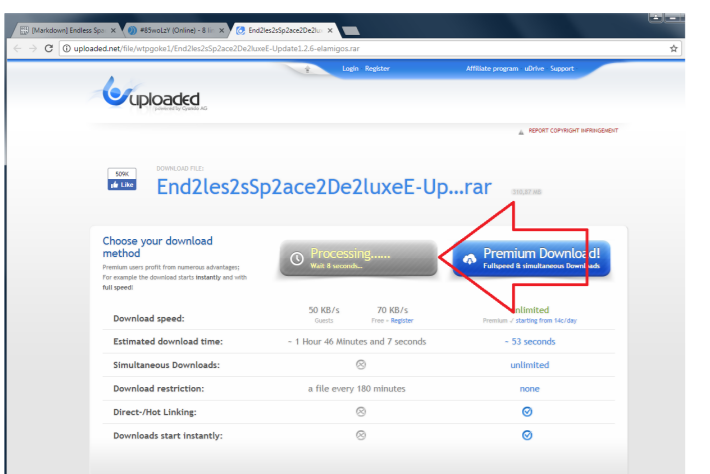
[Markdown] Endless Spa ×
#85woLzY (Online) - 8 ×
End2les2sSp2ace2De2lu ×

uploaded.net/file/wtpgoke1/End2les2sSp2ace2De2luxeE-Update1.2.6-elamigos.rar

Login Register
Affiliate program uDrive Support

uploaded
powered by Cyando AG

REPORT COPYRIGHT INFRINGEMENT

509K
Like

DOWNLOAD FILE:
End2les2sSp2ace2De2luxeE-Up...rar
210,57 MB

Choose your download method
Premium users profit from numerous advantages:
For example the download starts instantly and with full speed!

Processing......
Wait 8 seconds...

Premium Download!
Fullspeed & simultaneous Downloads

| | 50 KB/s Guests | 70 KB/s Free - Register | unlimited Premium ✓ starting from 14c/day |
|---|---|---|---|
| Download speed: | | | |
| Estimated download time: | ~ 1 Hour 46 Minutes and 7 seconds | | ~ 53 seconds |
| Simultaneous Downloads: | ⊗ | | unlimited |
| Download restriction: | a file every 180 minutes | | none |
| Direct-/Hot Linking: | ⊗ | | ✓ |
| Downloads start instantly: | ⊗ | | ✓ |